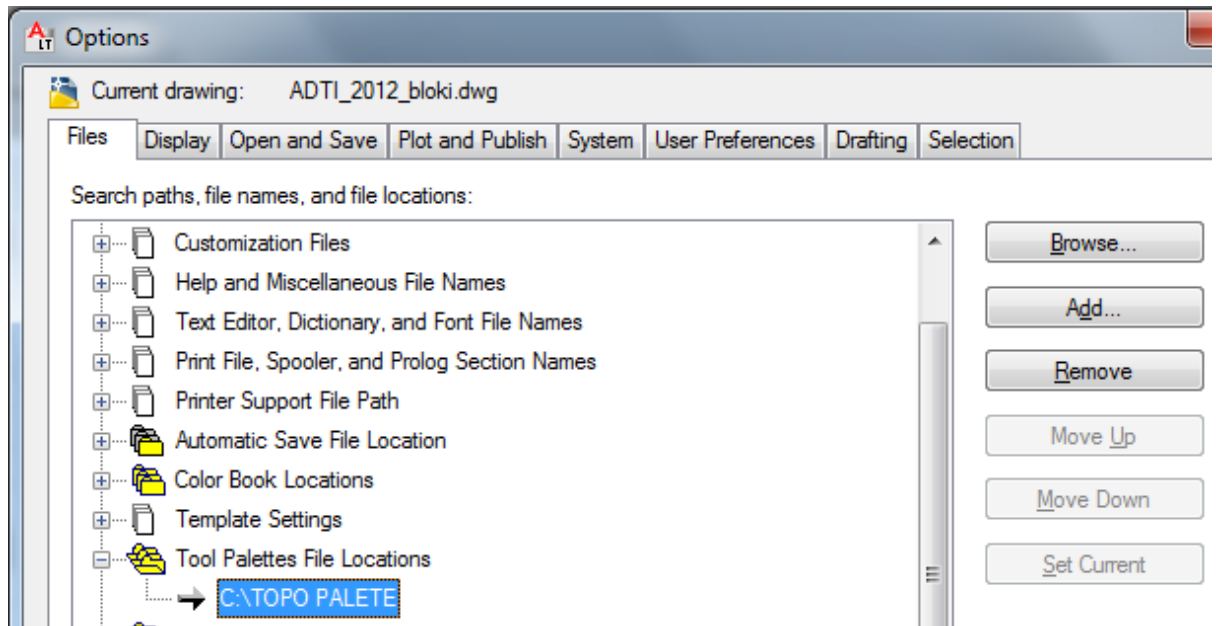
Options

Current drawing: ADTI_2012_bloki.dwg

Files | Display | Open and Save | Plot and Publish | System | User Preferences | Drafting | Selection

Search paths, file names, and file locations:

Customization Files
Help and Miscellaneous File Names
Text Editor, Dictionary, and Font File Names
Print File, Spooler, and Prolog Section Names
Printer Support File Path
Automatic Save File Location
Color Book Locations
Template Settings
Tool Palettes File Locations
C:\TOPO PALETE

Browse...
Add...
Remove
Move Up
Move Down
Set Current